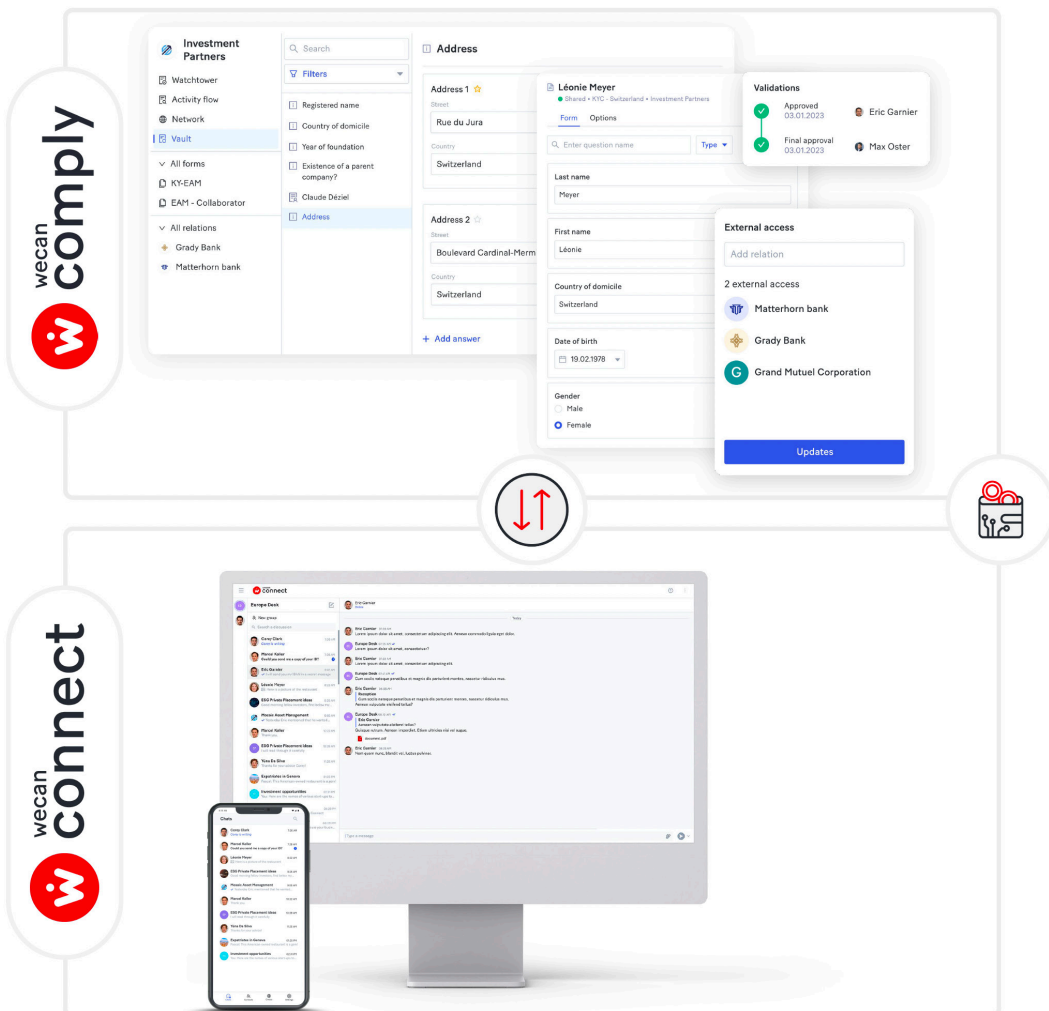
wecan comply

Investment Partners

Watchtower
Activity flow
Network
Vault

All forms
KY-EAM
EAM - Collaborator

All relations
Grady Bank
Matterhorn bank

Search
Filters

Registered name
Country of domicile
Year of foundation
Existence of a parent company?
Claude Déziel
Address

Address

Address 1
Street
Rue du Jura
Country
Switzerland

Address 2
Street
Boulevard Cardinal-Merm
Country
Switzerland

+ Add answer

Léonie Meyer
Shared • KYC - Switzerland • Investment Partners
Form Options
Enter question name
Type

Last name
Meyer

First name
Léonie

Country of domicile
Switzerland

Date of birth
19.02.1978

Gender
Male
Female

Validations
Approved
03.01.2023
Eric Garnier
Final approval
03.01.2023
Max Oster

External access
Add relation
2 external access
Matterhorn bank
Grady Bank
Grand Mutuel Corporation
Updates

wecan connect

connect
Europe Desk
New group
Search a discussion
Corey Clark
Manuel Keller
Eric Garnier
Léonie Meyer
ESG Private Placement Ideas
Phoenix Asset Management
Marcel Keller
ESG Private Placement Ideas
Yana Da Silva
Expatriates in Geneva
Investment opportunities

Eric Garnier
Today
Eric Garnier
Lorem ipsum dolor sit amet, consectetuer adipiscing elit.
Europe Desk
Lorem ipsum dolor sit amet, consectetuer?
Eric Garnier
Lorem ipsum dolor sit amet, consectetuer adipiscing elit.
Europe Desk
Eric Garnier
Europe Desk
Eric Garnier
Type a message

Chats
Corey Clark
Manuel Keller
Léonie Meyer
ESG Private Placement Ideas
Phoenix Asset Management
Marcel Keller
ESG Private Placement Ideas
Yana Da Silva
Expatriates in Geneva
Investment opportunities